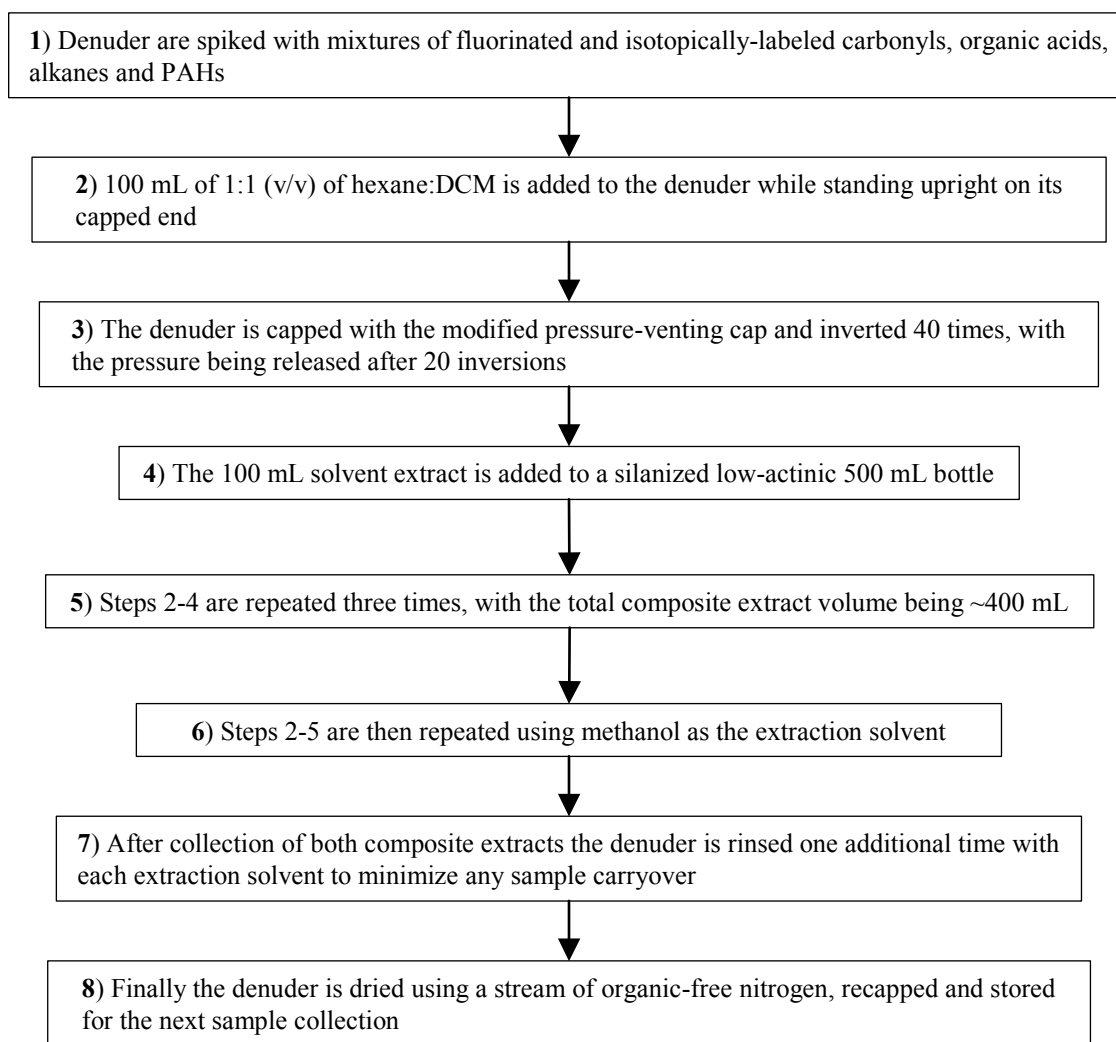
**1**) Denuder are spiked with mixtures of fluorinated and isotopically-labeled carbonyls, organic acids, alkanes and PAHs

**2**) 100 mL of 1:1 (v/v) of hexane:DCM is added to the denuder while standing upright on its capped end

**3**) The denuder is capped with the modified pressure-venting cap and inverted 40 times, with the pressure being released after 20 inversions

**4**) The 100 mL solvent extract is added to a silanized low-actinic 500 mL bottle

**5**) Steps 2-4 are repeated three times, with the total composite extract volume being ~400 mL

**6**) Steps 2-5 are then repeated using methanol as the extraction solvent

**7**) After collection of both composite extracts the denuder is rinsed one additional time with each extraction solvent to minimize any sample carryover

**8**) Finally the denuder is dried using a stream of organic-free nitrogen, recapped and stored for the next sample collection